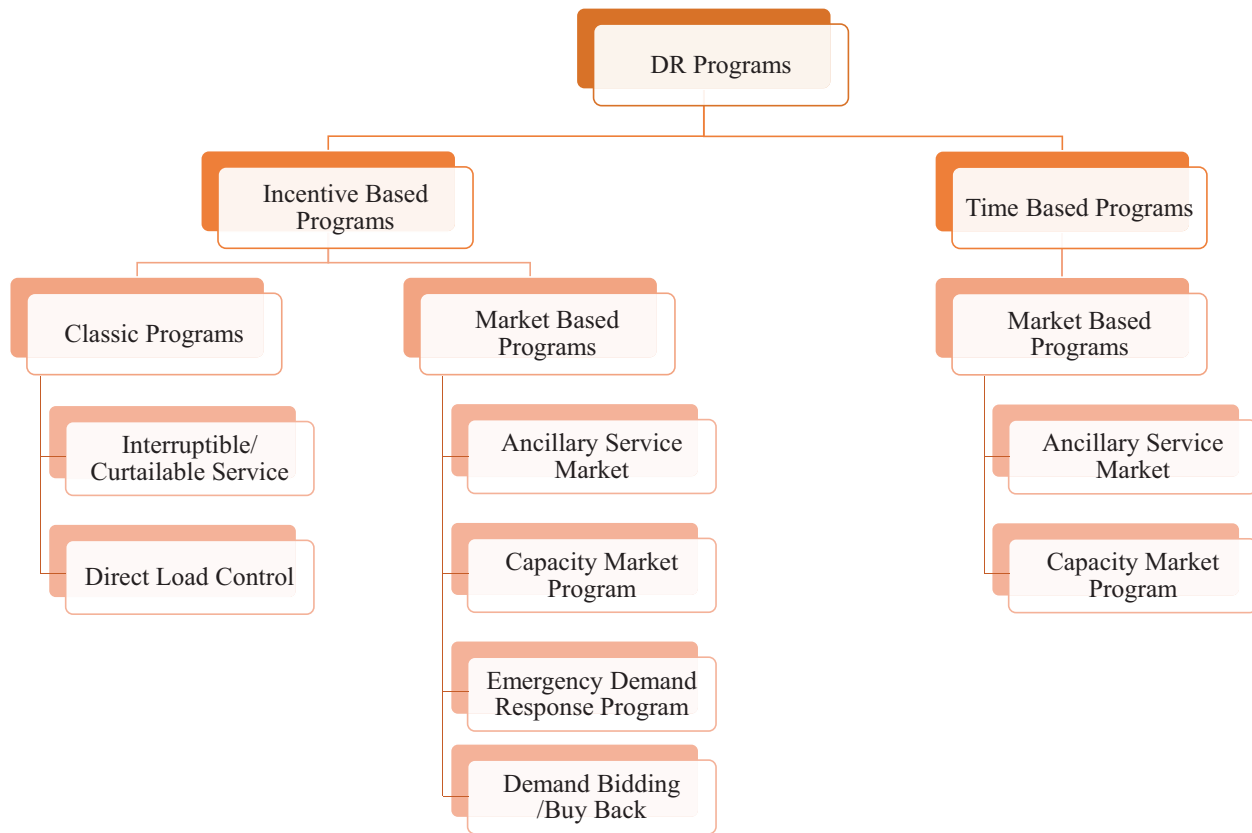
DR Programs

Incentive Based Programs

Time Based Programs

Classic Programs

Market Based Programs

Market Based Programs

Interruptible/ Curtailable Service

Direct Load Control

Ancillary Service Market

Capacity Market Program

Emergency Demand Response Program

Demand Bidding /Buy Back

Ancillary Service Market

Capacity Market Program